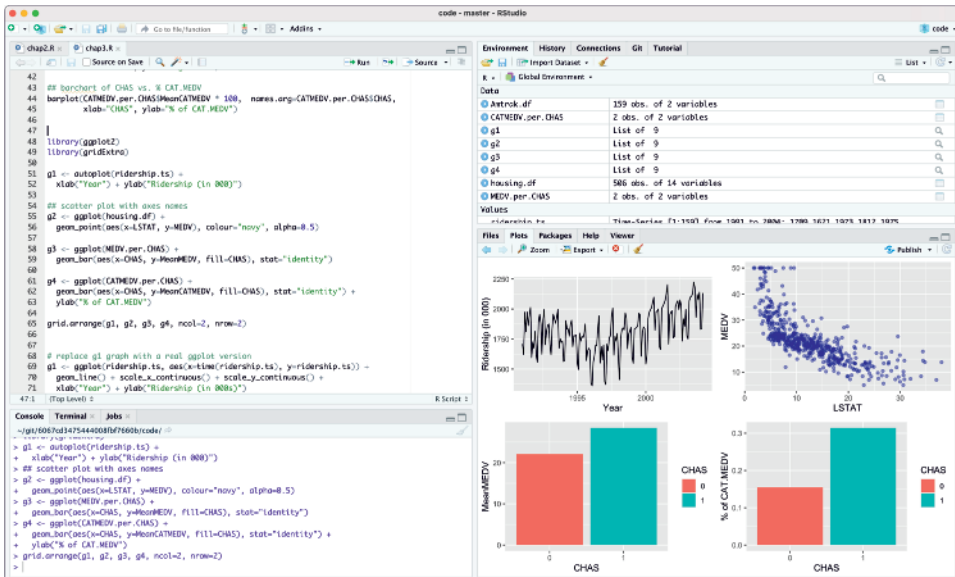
code - master - RStudio

Go to file/function | Addins | code

chap2.R | chap3.R

Source on Save | Run | Source

42
43 ## barchart of CHAS vs. % CAT.MEDV
44 barplot(CATMEDV.per.CHAS$MeanCATMEDV * 100, names.arg=CATMEDV.per.CHAS$CHAS,
45 xlab="CHAS", ylab="% of CAT.MEDV")
46
47
48
49 library(ggplot2)
50 library(gridExtra)
51
52 g1 <- autoplot(ridership.ts) +
53 xlab("Year") + ylab("Ridership (in 000)")
54
55 ## scatter plot with axes names
56 g2 <- ggplot(housing.df) +
57 geom_point(aes(x=LSTAT, y=MEDV), colour="navy", alpha=0.5)
58
59 g3 <- ggplot(MEDV.per.CHAS) +
60 geom_bar(aes(x=CHAS, y=MeanMEDV, fill=CHAS), stat="identity")
61
62 g4 <- ggplot(CATMEDV.per.CHAS) +
63 geom_bar(aes(x=CHAS, y=MeanCATMEDV, fill=CHAS), stat="identity") +
64 ylab("% of CAT.MEDV")
65
66 grid.arrange(g1, g2, g3, g4, ncol=2, nrow=2)
67
68 # replace g1 graph with a real ggplot version
69 g1 <- ggplot(ridership.ts, aes(x=time(ridership.ts), y=ridership.ts)) +
70 geom_line() + scale_x_continuous() + scale_y_continuous() +
71 xlab("Year") + ylab("Ridership (in 000s)")

47:1 (Top Level) R Script

Console | Terminal | Jobs

~/git/6067cd3475444008fbf7660b/code/

> g1 <- autoplot(ridership.ts) +
+ xlab("Year") + ylab("Ridership (in 000)")
> ## scatter plot with axes names
> g2 <- ggplot(housing.df) +
+ geom_point(aes(x=LSTAT, y=MEDV), colour="navy", alpha=0.5)
> g3 <- ggplot(MEDV.per.CHAS) +
+ geom_bar(aes(x=CHAS, y=MeanMEDV, fill=CHAS), stat="identity")
> g4 <- ggplot(CATMEDV.per.CHAS) +
+ geom_bar(aes(x=CHAS, y=MeanCATMEDV, fill=CHAS), stat="identity") +
+ ylab("% of CAT.MEDV")
> grid.arrange(g1, g2, g3, g4, ncol=2, nrow=2)
>

Environment | History | Connections | Git | Tutorial

Import Dataset | List

R | Global Environment

Data

| | |
|---|---|
| Amtrak.df | 159 obs. of 2 variables |
| CATMEDV.per.CHAS | 2 obs. of 2 variables |
| g1 | List of 9 |
| g2 | List of 9 |
| g3 | List of 9 |
| g4 | List of 9 |
| housing.df | 506 obs. of 14 variables |
| MEDV.per.CHAS | 2 obs. of 2 variables |

Values

ridership.ts Time-Series [1:159] from 1991 to 2004: 1709 1621 1973 1812 1975 ...

Files | Plots | Packages | Help | Viewer

Zoom | Export | Publish

2250
2000
1750
1500
Ridership (in 000)
1995 2000
Year

50 40 30 20 10
MEDV
0 10 20 30
LSTAT

MeanMEDV
20 10 0
0 1
CHAS
CHAS
0
1

% of CAT.MEDV
0.3 0.2 0.1 0.0
0 1
CHAS
CHAS
0
1